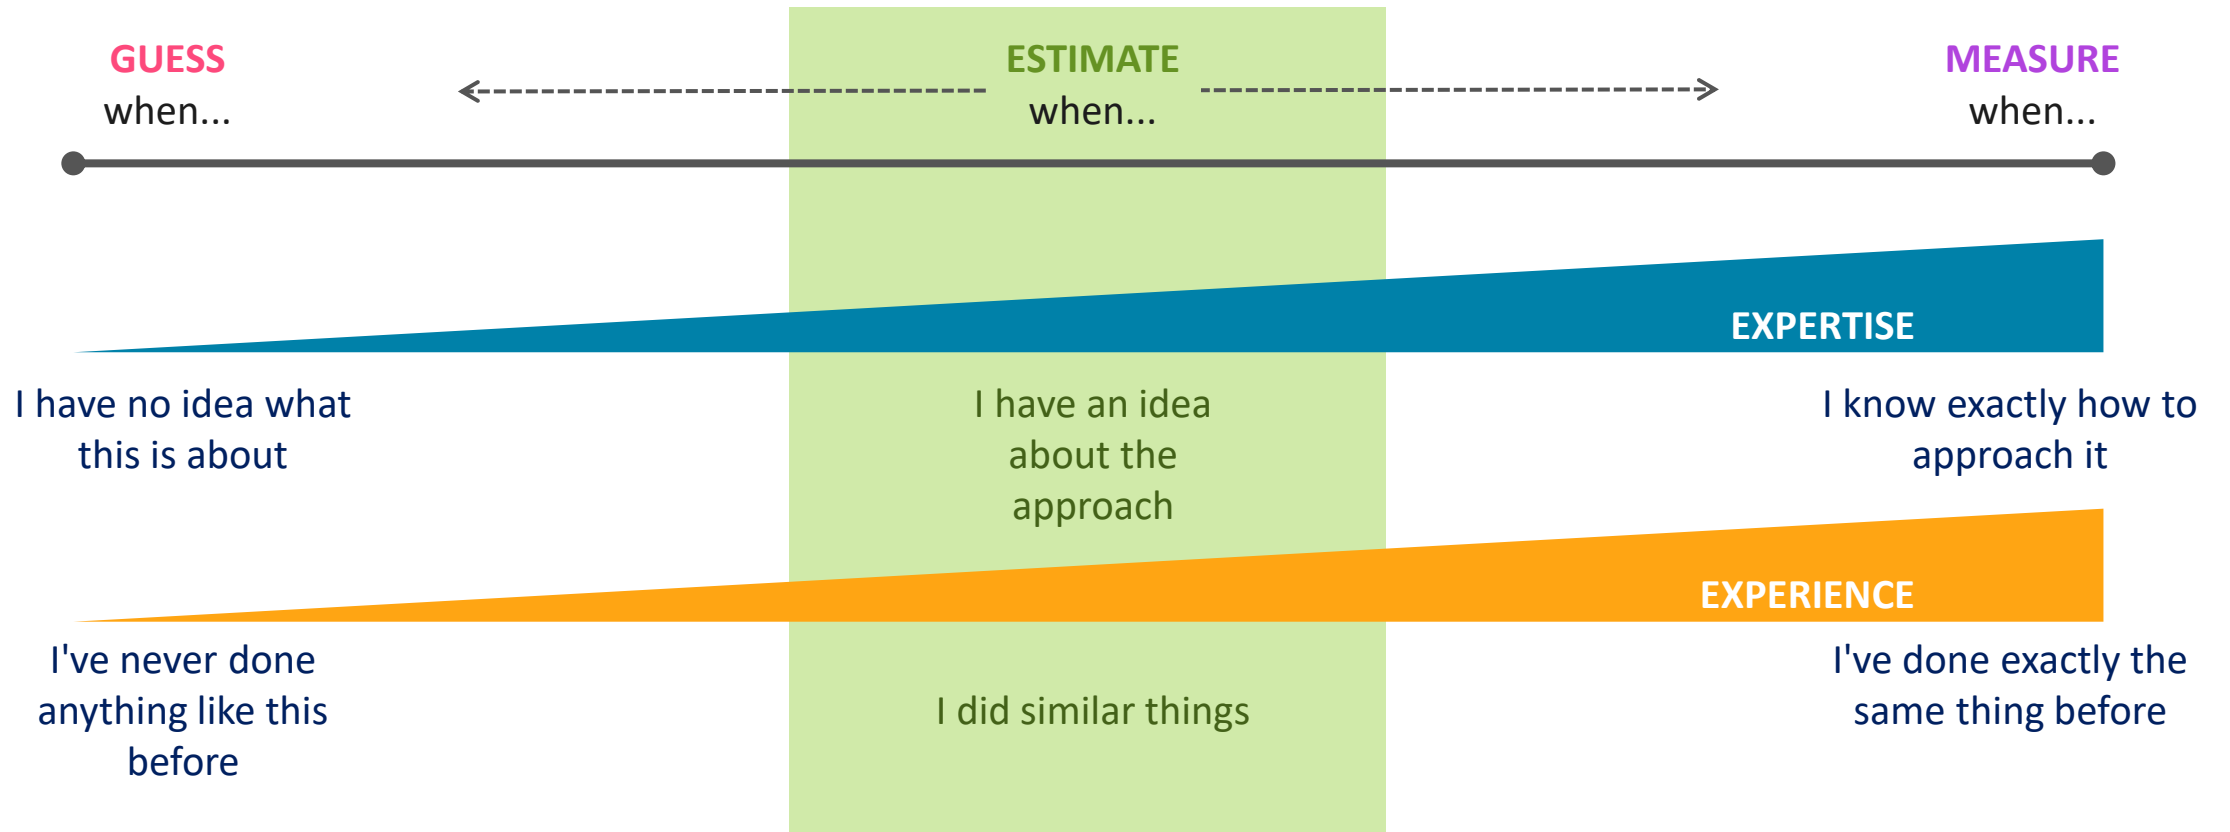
GUESS
when...

ESTIMATE
when...

MEASURE
when...

EXPERTISE

I have no idea what this is about

I have an idea about the approach

I know exactly how to approach it

EXPERIENCE

I've never done anything like this before

I did similar things

I've done exactly the same thing before